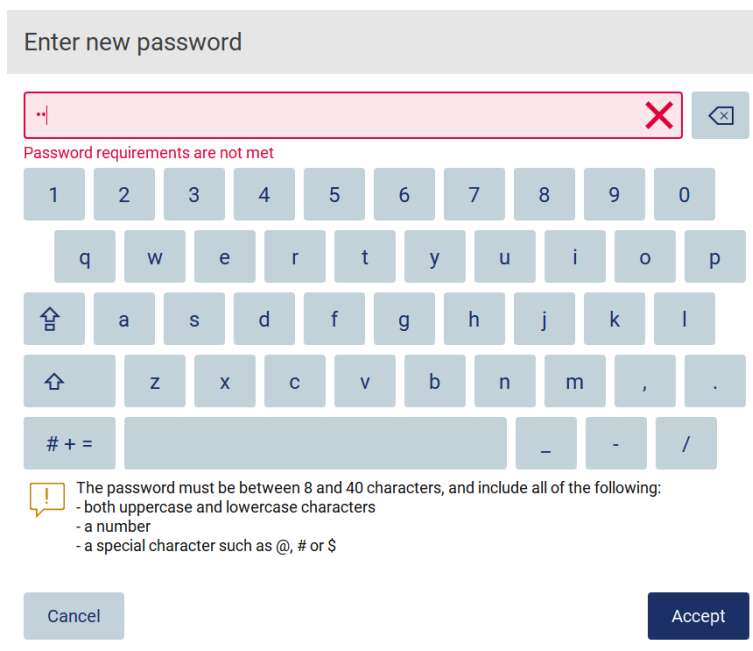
Enter new password

••

Password requirements are not met

1 2 3 4 5 6 7 8 9 0

q w e r t y u i o p

a s d f g h j k l

z x c v b n m , .

# + = _ - /

!

The password must be between 8 and 40 characters, and include all of the following:
- both uppercase and lowercase characters
- a number
- a special character such as @, # or $

Cancel

Accept